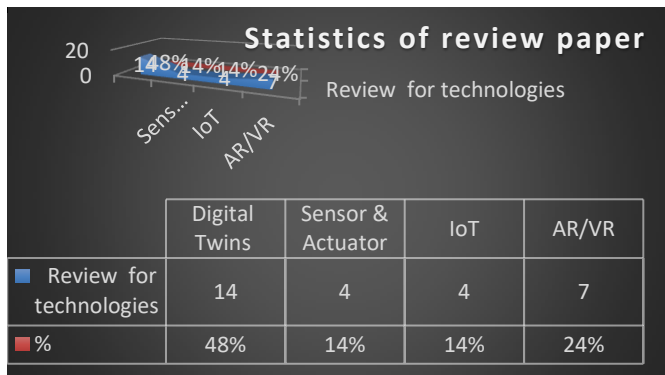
Statistics of review paper

20
0

1448%
4
14%
4
14%
7
24%

Sens...
IoT
AR/VR

Review for technologies

| | Digital Twins | Sensor & Actuator | IoT | AR/VR |
|---|---|---|---|---|
| Review for technologies | 14 | 4 | 4 | 7 |
| % | 48% | 14% | 14% | 24% |